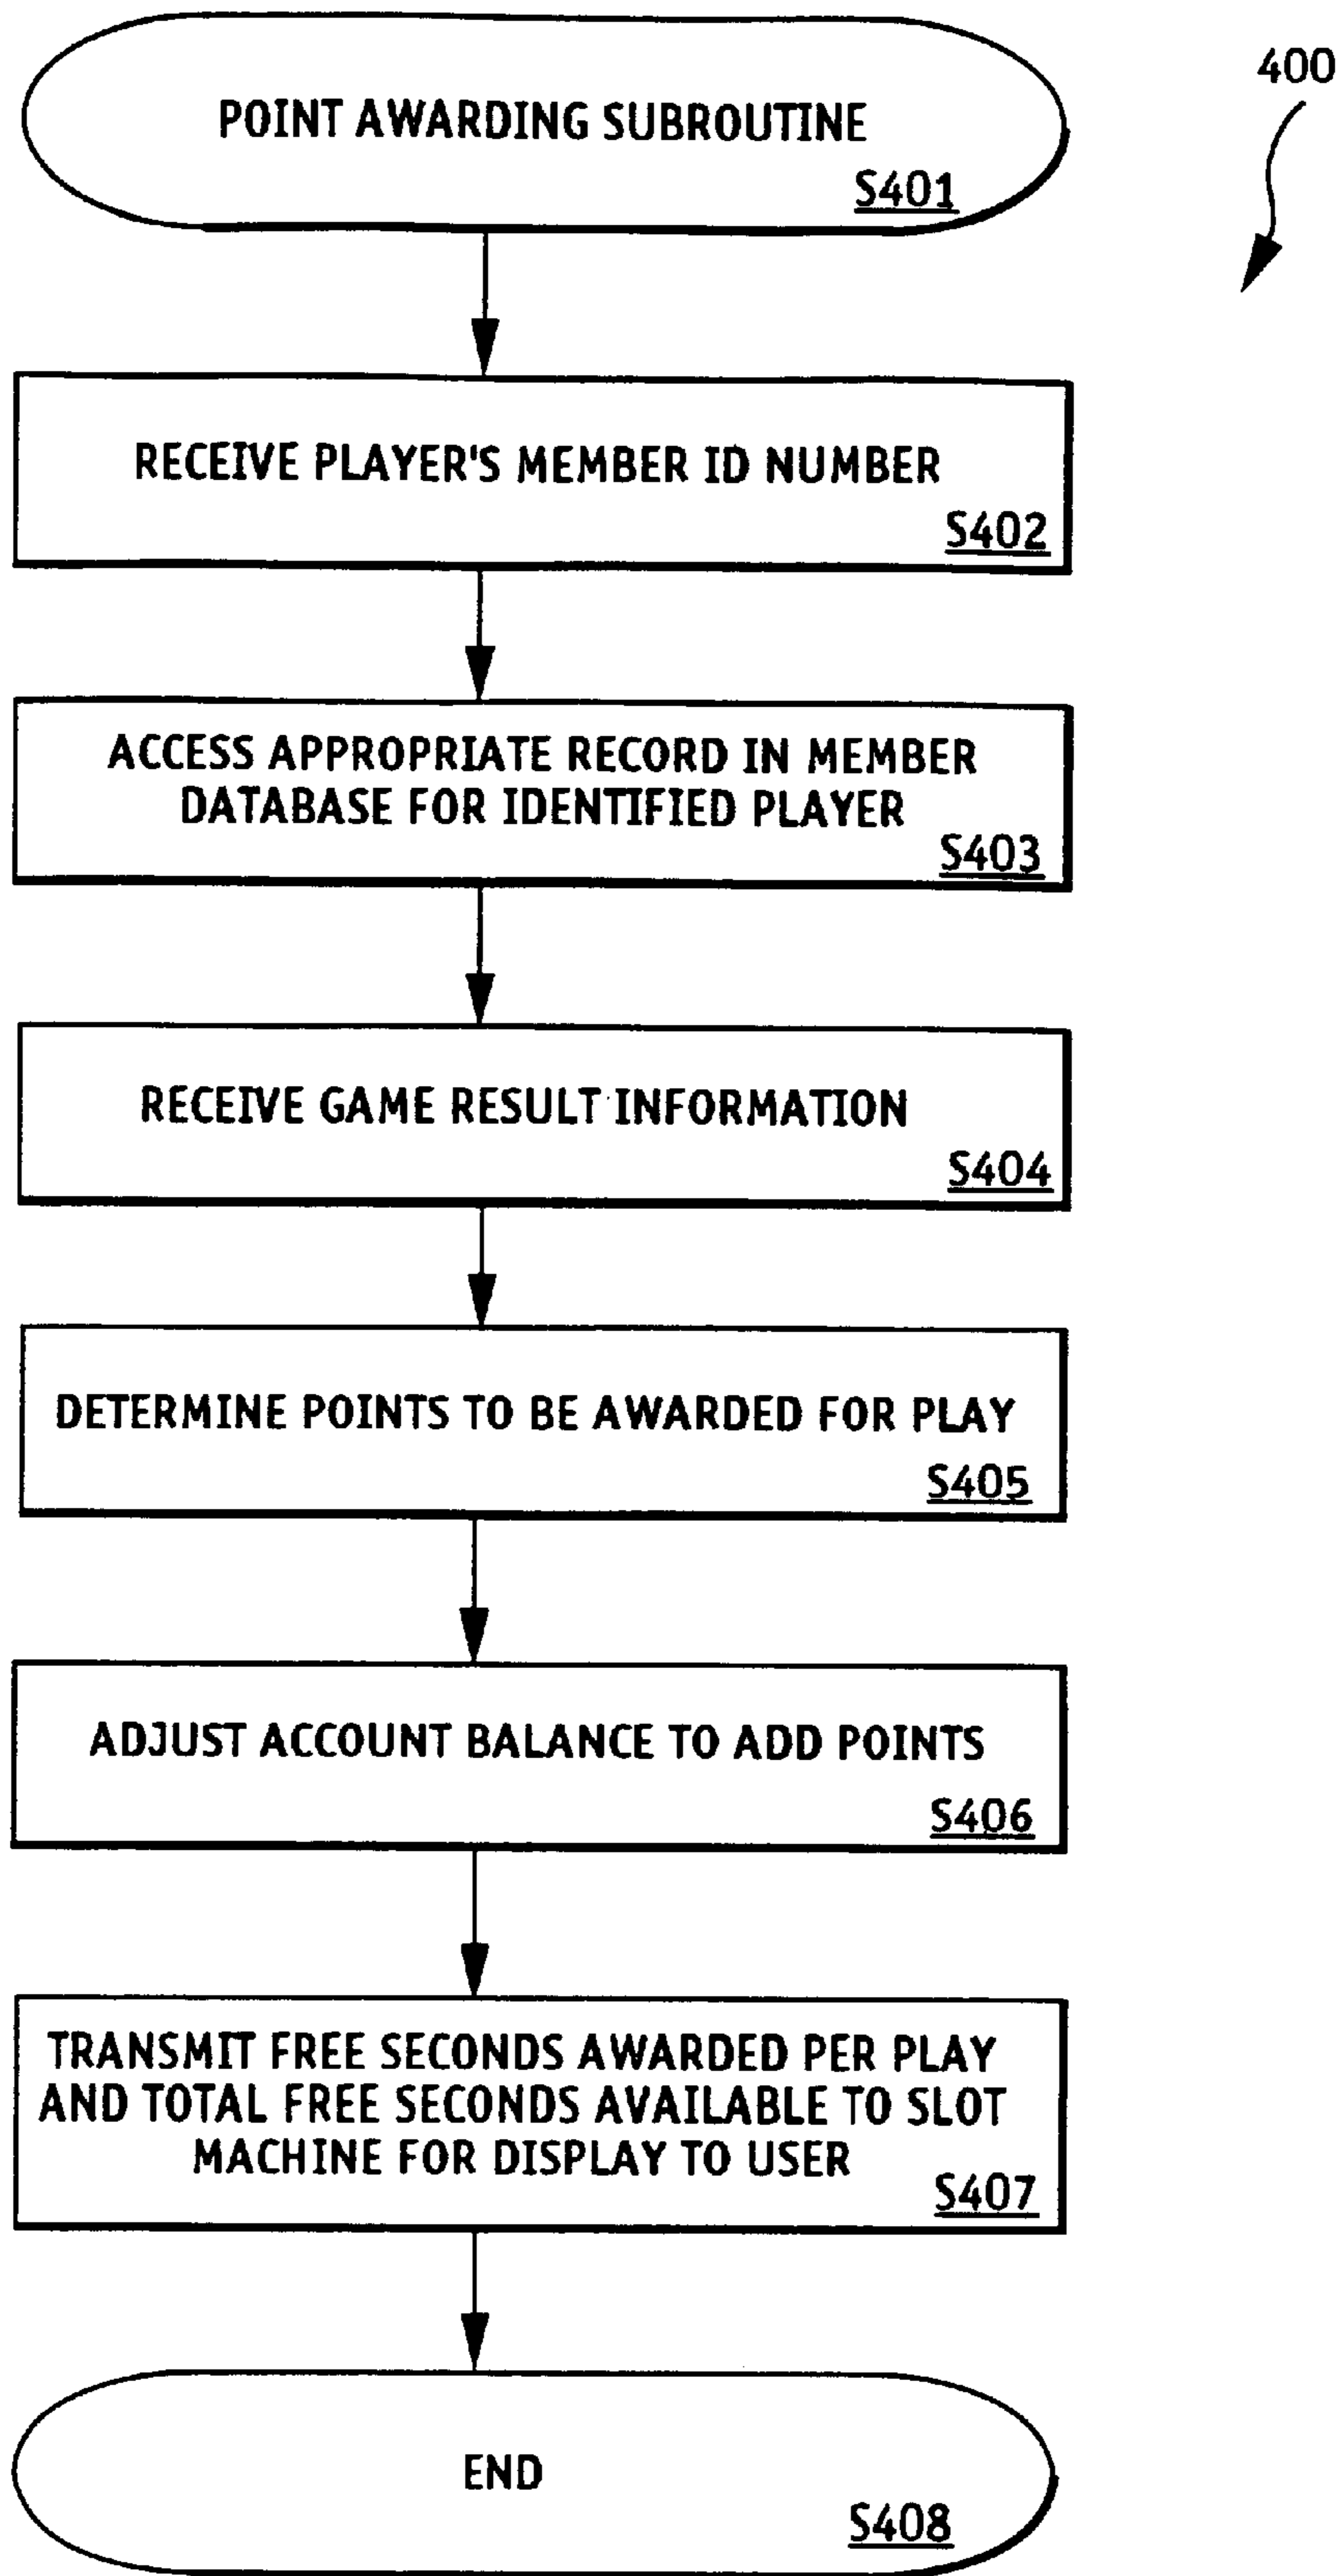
POINT AWARDING SUBROUTINE
S401

400

RECEIVE PLAYER'S MEMBER ID NUMBER
S402

ACCESS APPROPRIATE RECORD IN MEMBER DATABASE FOR IDENTIFIED PLAYER
S403

RECEIVE GAME RESULT INFORMATION
S404

DETERMINE POINTS TO BE AWARDED FOR PLAY
S405

ADJUST ACCOUNT BALANCE TO ADD POINTS
S406

TRANSMIT FREE SECONDS AWARDED PER PLAY AND TOTAL FREE SECONDS AVAILABLE TO SLOT MACHINE FOR DISPLAY TO USER
S407

END
S408